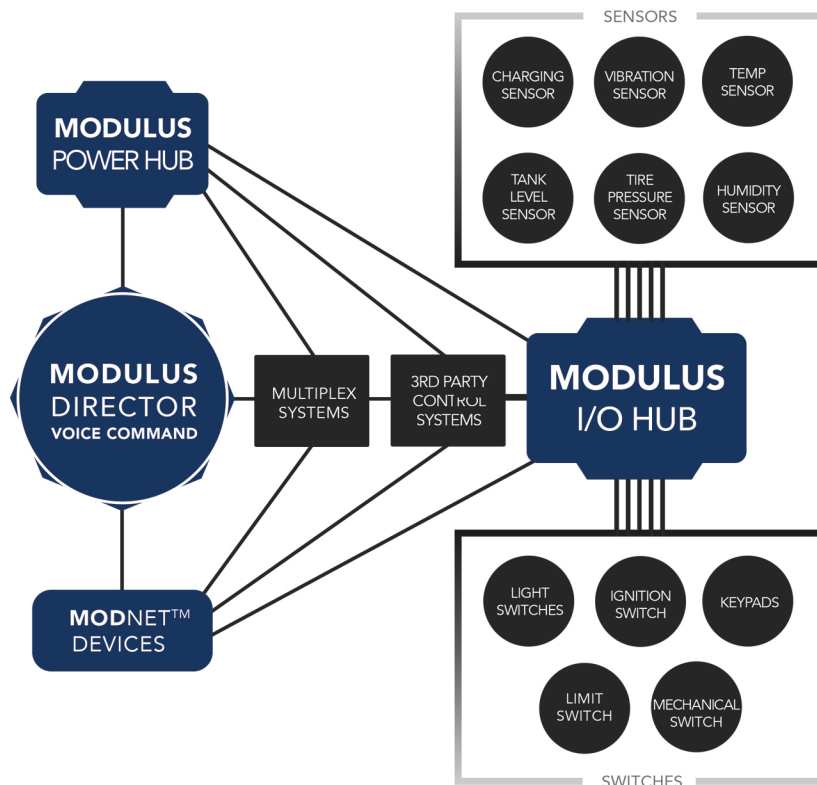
SENSORS

CHARGING SENSOR

VIBRATION SENSOR

TEMP SENSOR

TANK LEVEL SENSOR

TIRE PRESSURE SENSOR

HUMIDITY SENSOR

MODULUS POWER HUB

MODULUS DIRECTOR VOICE COMMAND

MULTIPLEX SYSTEMS

3RD PARTY CONTROL SYSTEMS

MODULUS I/O HUB

MODNET™ DEVICES

LIGHT SWITCHES

IGNITION SWITCH

KEYPADS

LIMIT SWITCH

MECHANICAL SWITCH

SWITCHES